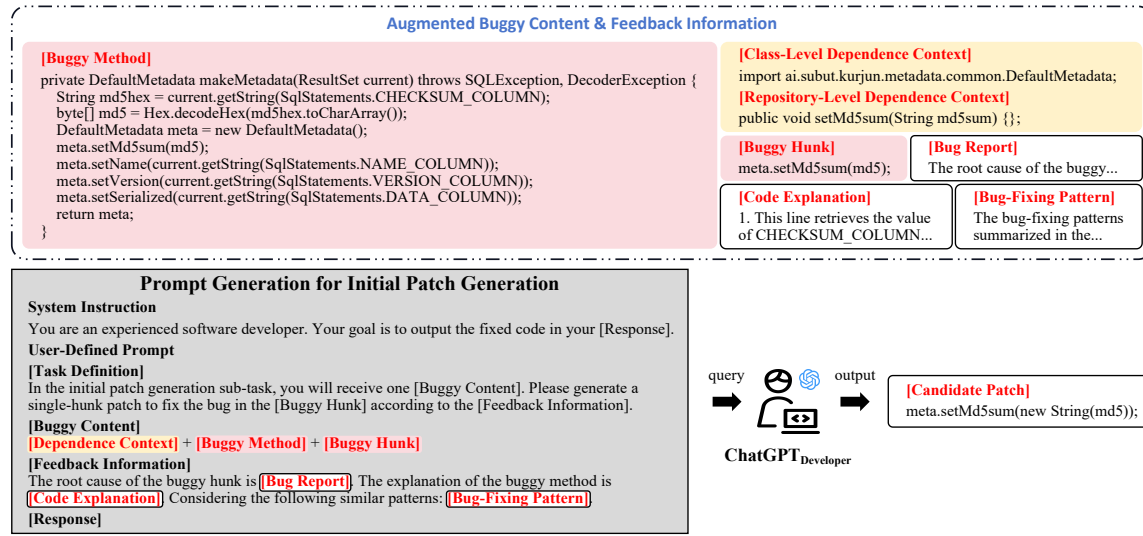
Augmented Buggy Content & Feedback Information

[Buggy Method]
private DefaultMetadata makeMetadata(ResultSet current) throws SQLException, DecoderException {
String md5hex = current.getString(SqlStatements.CHECKSUM_COLUMN);
byte[] md5 = Hex.decodeHex(md5hex.toCharArray());
DefaultMetadata meta = new DefaultMetadata();
meta.setMd5sum(md5);
meta.setName(current.getString(SqlStatements.NAME_COLUMN));
meta.setVersion(current.getString(SqlStatements.VERSION_COLUMN));
meta.setSerialized(current.getString(SqlStatements.DATA_COLUMN));
return meta;
}

[Class-Level Dependence Context]
import ai.subut.kurjun.metadata.common.DefaultMetadata;
[Repository-Level Dependence Context]
public void setMd5sum(String md5sum) {};

[Buggy Hunk]
meta.setMd5sum(md5);

[Bug Report]
The root cause of the buggy...

[Code Explanation]
1. This line retrieves the value of CHECKSUM_COLUMN...

[Bug-Fixing Pattern]
The bug-fixing patterns summarized in the...

Prompt Generation for Initial Patch Generation
System Instruction
You are an experienced software developer. Your goal is to output the fixed code in your [Response].
User-Defined Prompt
[Task Definition]
In the initial patch generation sub-task, you will receive one [Buggy Content]. Please generate a single-hunk patch to fix the bug in the [Buggy Hunk] according to the [Feedback Information].
[Buggy Content]
[Dependence Context] + [Buggy Method] + [Buggy Hunk]
[Feedback Information]
The root cause of the buggy hunk is [Bug Report]. The explanation of the buggy method is [Code Explanation]. Considering the following similar patterns: [Bug-Fixing Pattern].
[Response]

query
output
ChatGPT$_{Developer}$

[Candidate Patch]
meta.setMd5sum(new String(md5));